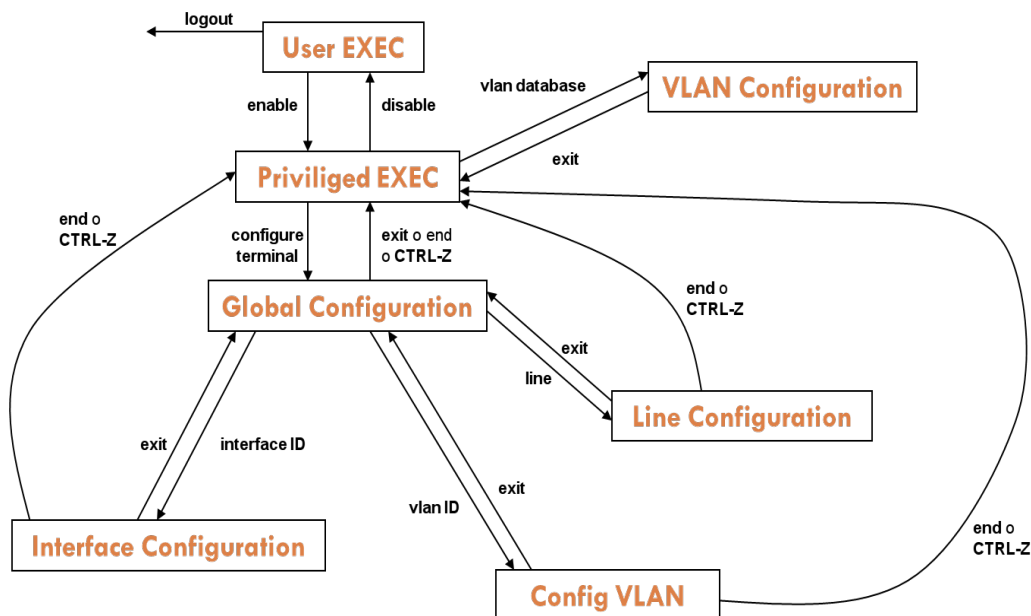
logout

User EXEC

enable

disable

vlan database

VLAN Configuration

exit

Priviliged EXEC

end o CTRL-Z

configure terminal

exit o end o CTRL-Z

end o CTRL-Z

Global Configuration

exit

line

Line Configuration

exit

interface ID

exit

vlan ID

Interface Configuration

end o CTRL-Z

Config VLAN